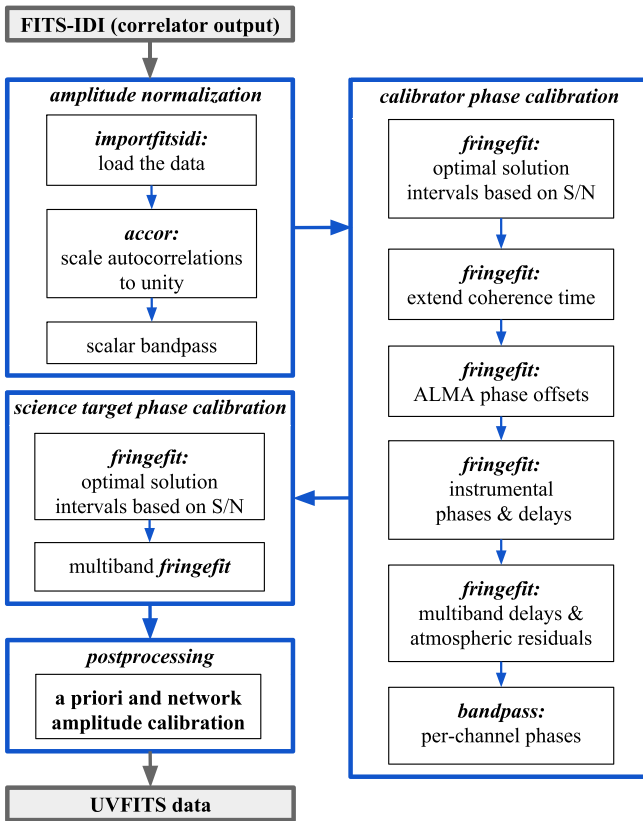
FITS-IDI (correlator output)

amplitude normalization

importfitsidi:
load the data

accor:
scale autocorrelations to unity

scalar bandpass

science target phase calibration

fringefit:
optimal solution intervals based on S/N

multiband fringefit

postprocessing

a priori and network amplitude calibration

UVFITS data

calibrator phase calibration

fringefit:
optimal solution intervals based on S/N

fringefit:
extend coherence time

fringefit:
ALMA phase offsets

fringefit:
instrumental phases & delays

fringefit:
multiband delays & atmospheric residuals

bandpass:
per-channel phases